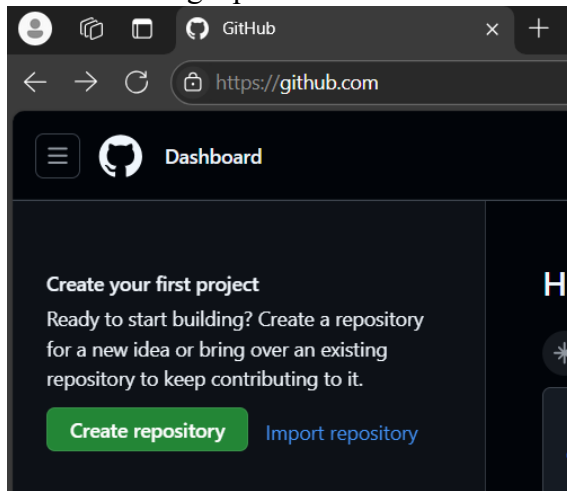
GitHub
×
+
https://github.com
Dashboard
Create your first project
Ready to start building? Create a repository for a new idea or bring over an existing repository to keep contributing to it.
Create repository
Import repository
H